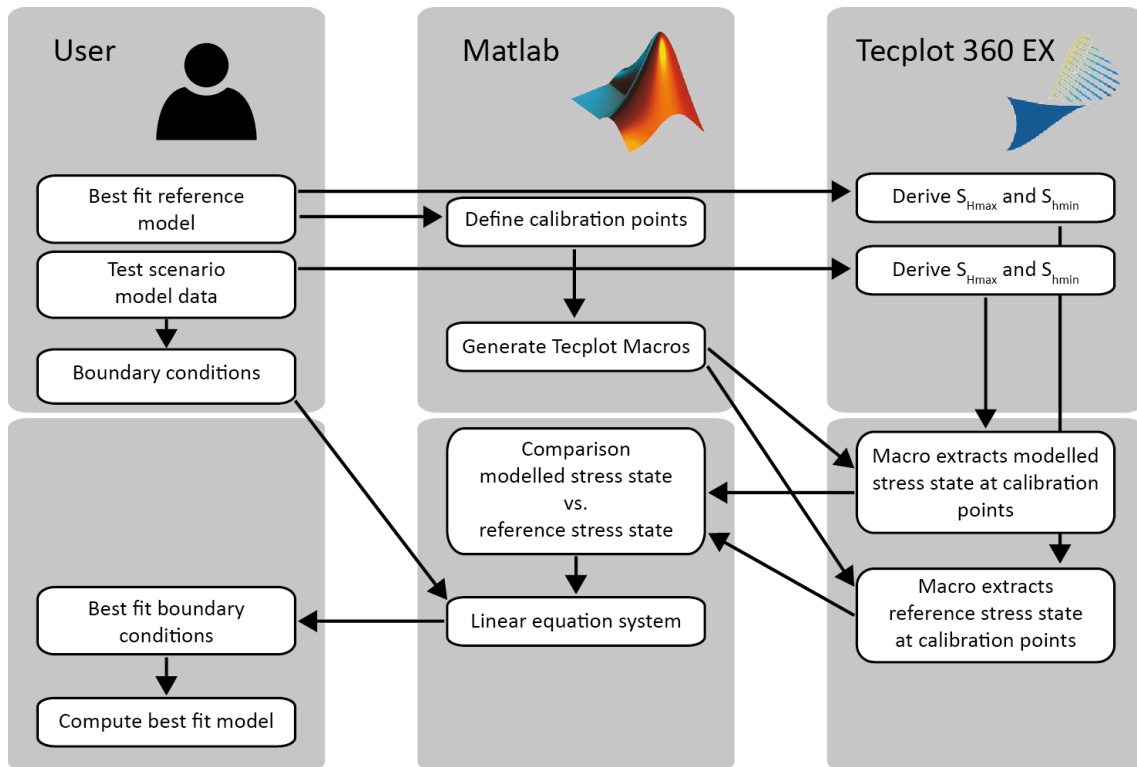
User

Matlab

Tecplot 360 EX

Best fit reference model

Define calibration points

Derive $S_{Hmax}$ and $S_{hmin}$

Test scenario model data

Derive $S_{Hmax}$ and $S_{hmin}$

Boundary conditions

Generate Tecplot Macros

Comparison modelled stress state vs. reference stress state

Macro extracts modelled stress state at calibration points

Macro extracts reference stress state at calibration points

Best fit boundary conditions

Linear equation system

Compute best fit model